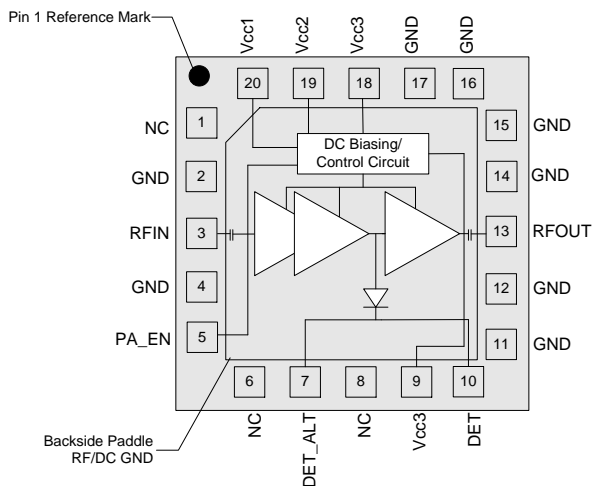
Pin 1 Reference Mark

Vcc1
Vcc2
Vcc3
GND
GND

20
19
18
17
16

NC
1
GND
2
RFIN
3
GND
4
PA_EN
5

15
GND
14
GND
13
RFOUT
12
GND
11
GND

DC Biasing/
Control Circuit

6
7
8
9
10

NC
DET_ALT
NC
Vcc3
DET

Backside Paddle
RF/DC GND